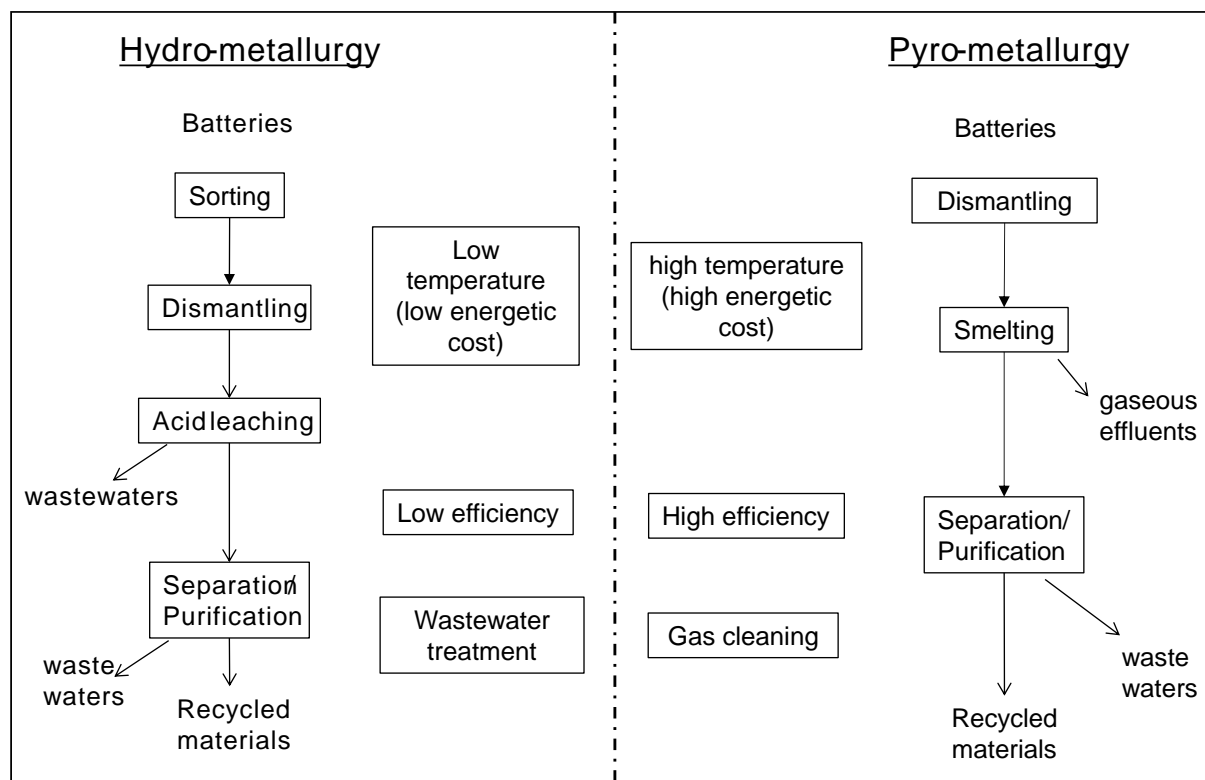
Hydro-metallurgy

Batteries

Sorting

Dismantling

Acid leaching

wastewaters

Separation/ Purification

waste waters

Recycled materials

Low temperature (low energetic cost)

Low efficiency

Wastewater treatment

high temperature (high energetic cost)

High efficiency

Gas cleaning

Pyro-metallurgy

Batteries

Dismantling

Smelting

gaseous effluents

Separation/ Purification

waste waters

Recycled materials